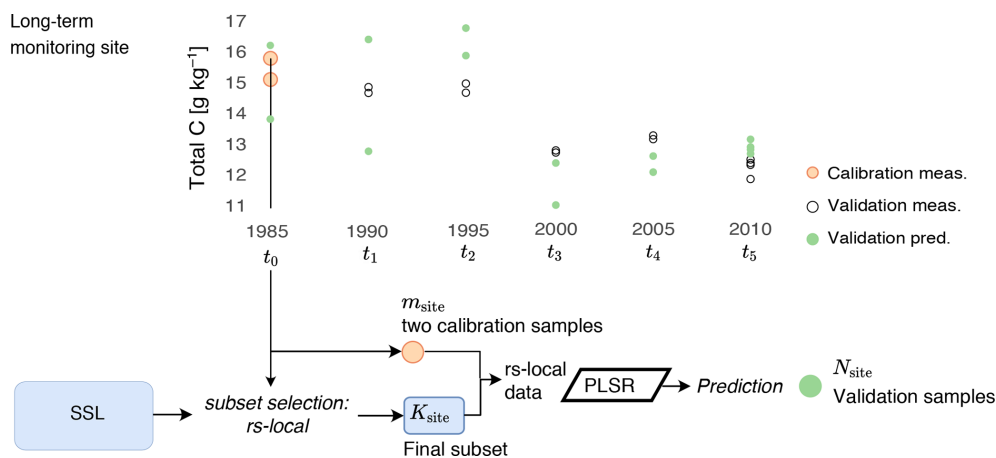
Long-term monitoring site

Total C [g kg$^{-1}$]

17
16
15
14
13
12
11

1985 $t_0$
1990 $t_1$
1995 $t_2$
2000 $t_3$
2005 $t_4$
2010 $t_5$

Calibration meas.
Validation meas.
Validation pred.

$m_{\text{site}}$
two calibration samples

SSL

subset selection: rs-local

$K_{\text{site}}$
Final subset

rs-local data

PLSR

Prediction

$N_{\text{site}}$
Validation samples